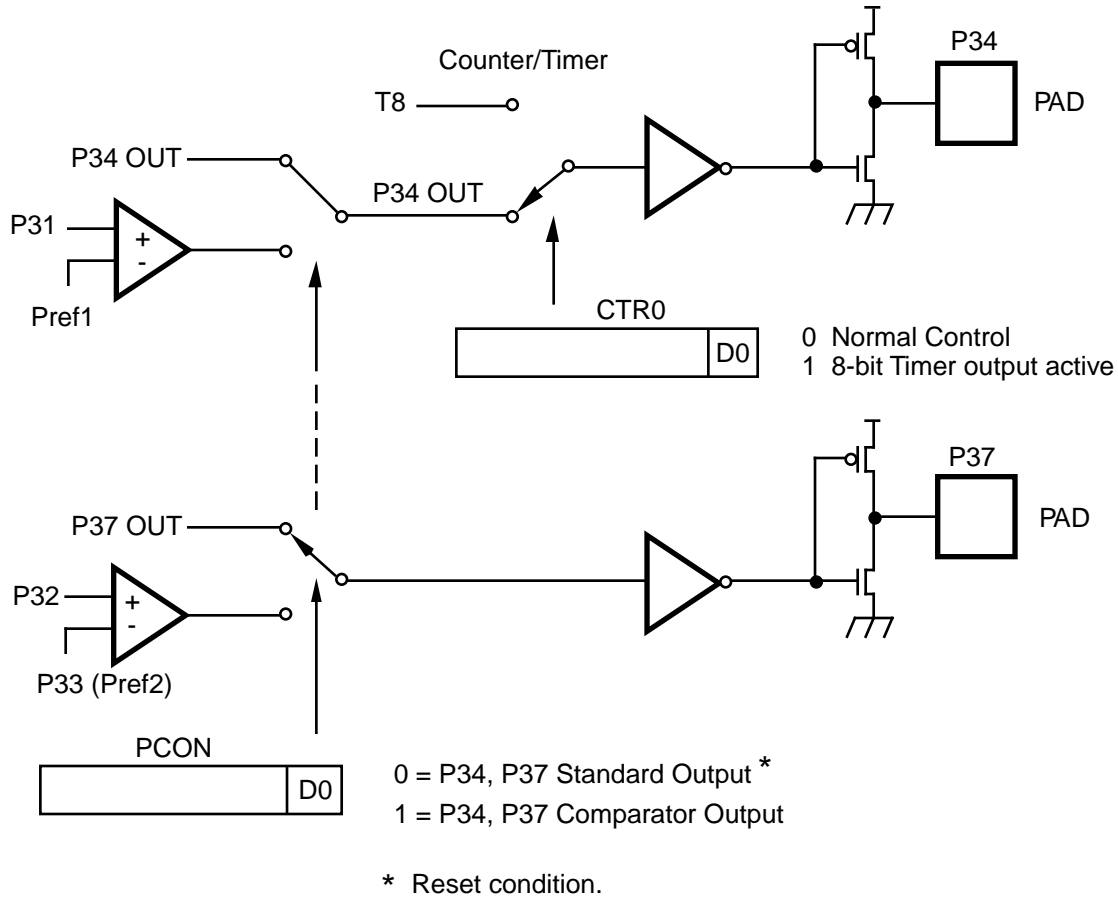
Counter/Timer

T8

P34

PAD

P34 OUT

P34 OUT

P31

+

-

Pref1

CTR0

D0

0 Normal Control

1 8-bit Timer output active

P37

PAD

P37 OUT

P32

+

-

P33 (Pref2)

PCON

D0

0 = P34, P37 Standard Output *

1 = P34, P37 Comparator Output

* Reset condition.